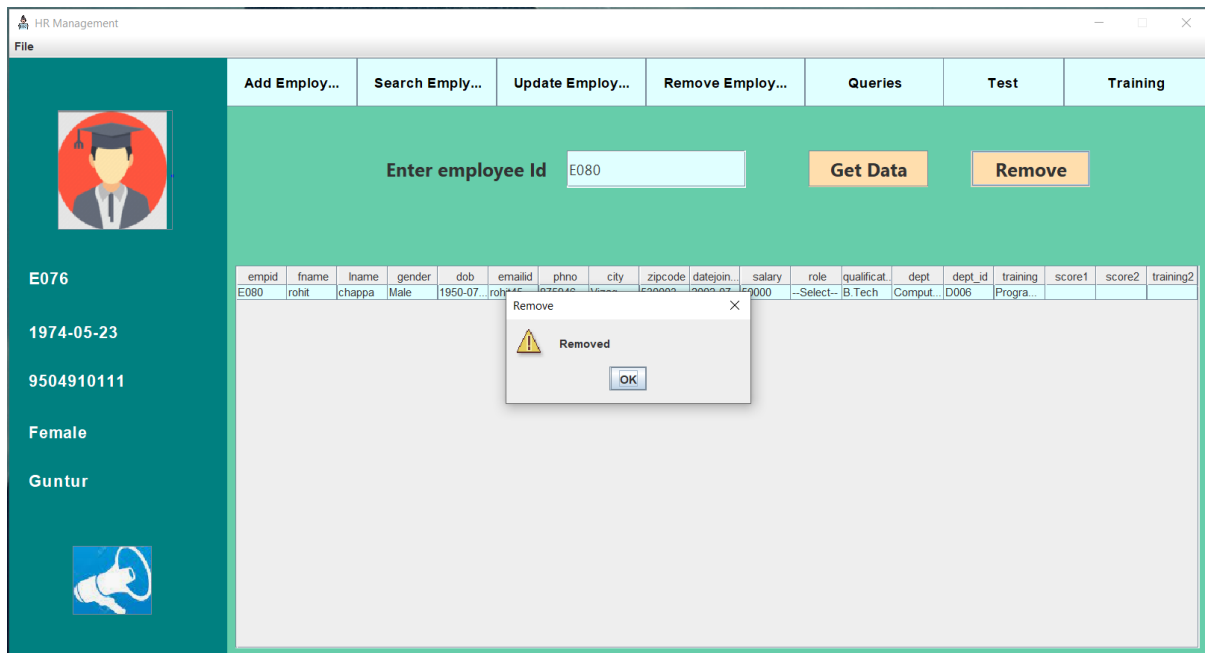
HR Management

File

Add Employ... | Search Emply... | Update Employ... | Remove Employ... | Queries | Test | Training

E076

1974-05-23

9504910111

Female

Guntur

Enter employee Id E080 Get Data Remove

| empid | fname | lname | gender | dob | emailid | phno | city | zipcode | datejoin... | salary | role | qualificat... | dept | dept_id | training | score1 | score2 | training2 |
|---|---|---|---|---|---|---|---|---|---|---|---|---|---|---|---|---|---|---|
| E080 | rohit | chappa | Male | 1950-07... | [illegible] | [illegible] | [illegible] | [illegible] | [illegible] | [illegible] | --Select-- | B.Tech | Comput... | D006 | Progra... | | | |

Remove

Removed

OK